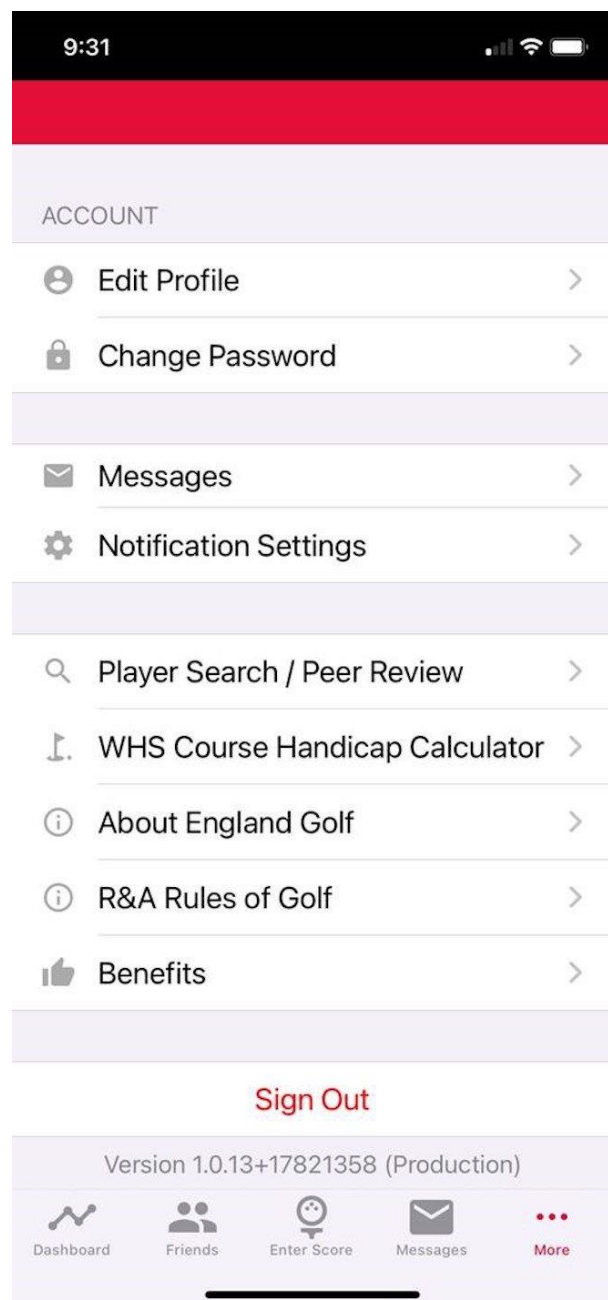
9:31

ACCOUNT

Edit Profile

Change Password

Messages

Notification Settings

Player Search / Peer Review

WHS Course Handicap Calculator

About England Golf

R&A Rules of Golf

Benefits

Sign Out

Version 1.0.13+17821358 (Production)

Dashboard
Friends
Enter Score
Messages
More